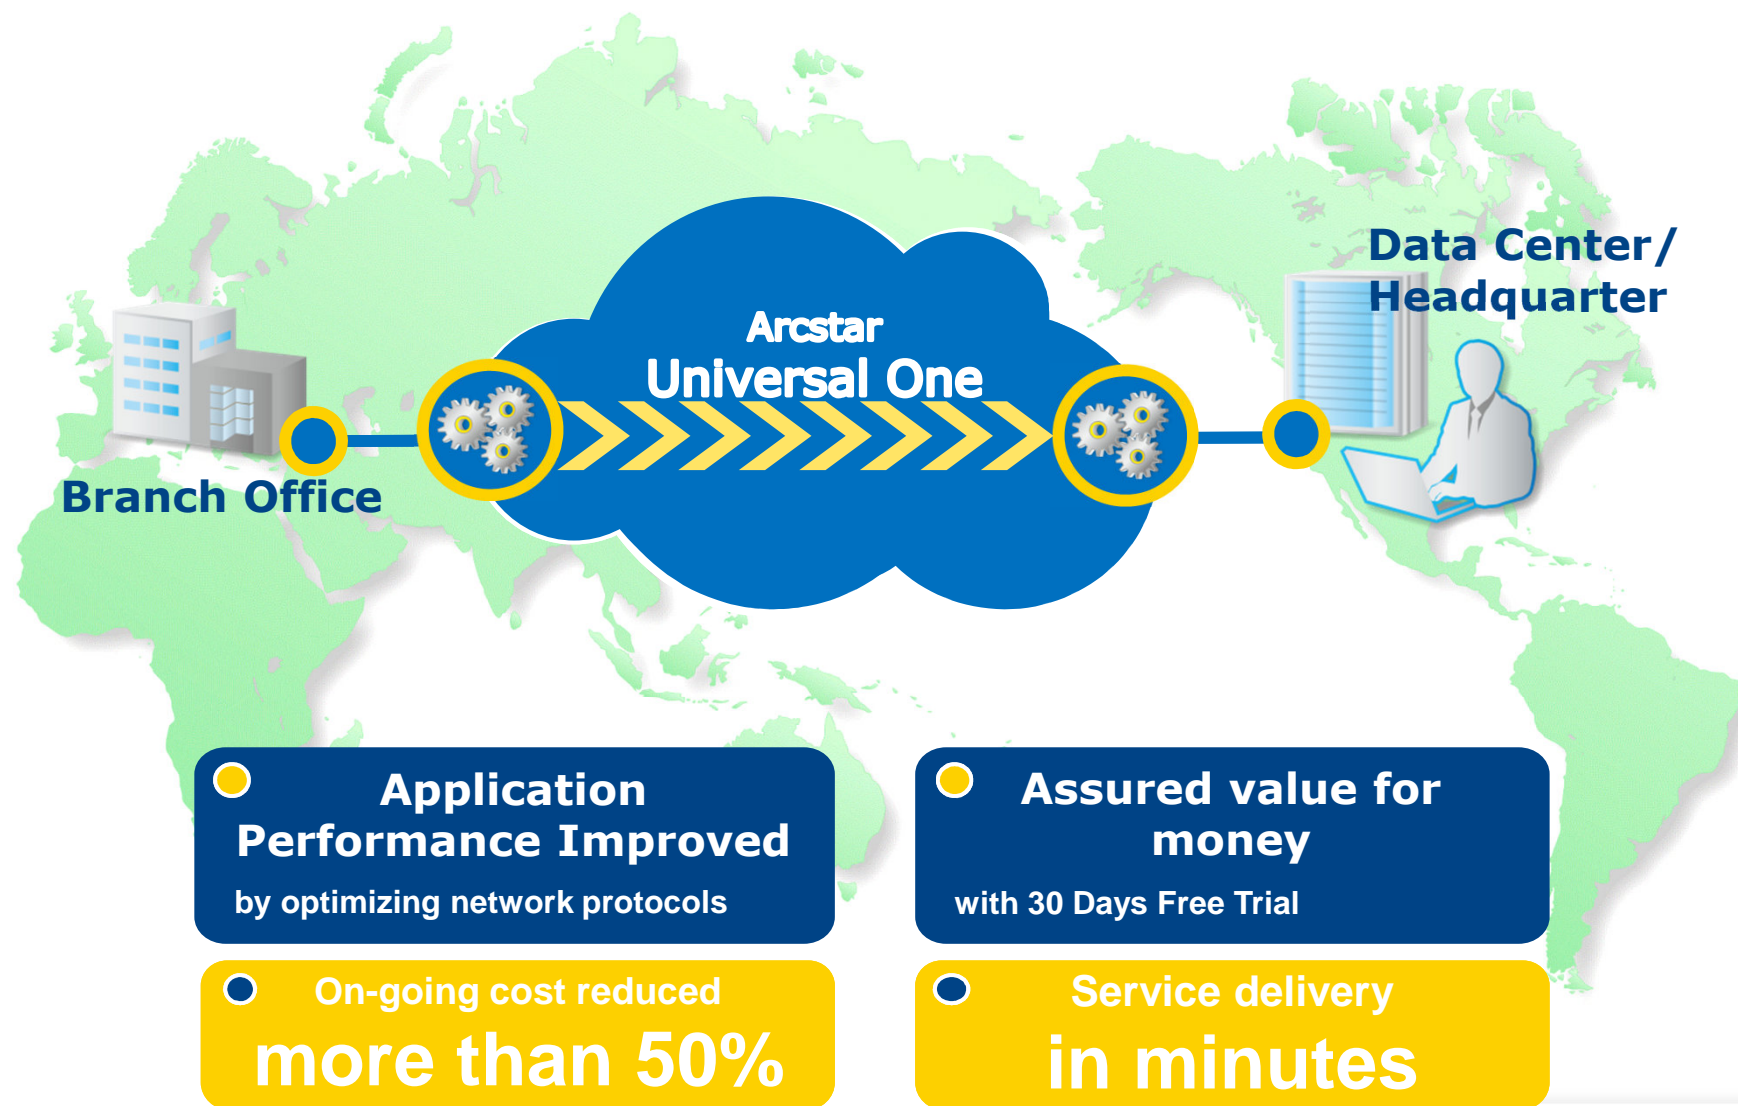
Data Center/ Headquarter

Arcstar
Universal One

Branch Office

Application Performance Improved

by optimizing network protocols

Assured value for money

with 30 Days Free Trial

On-going cost reduced
more than 50%

Service delivery
in minutes